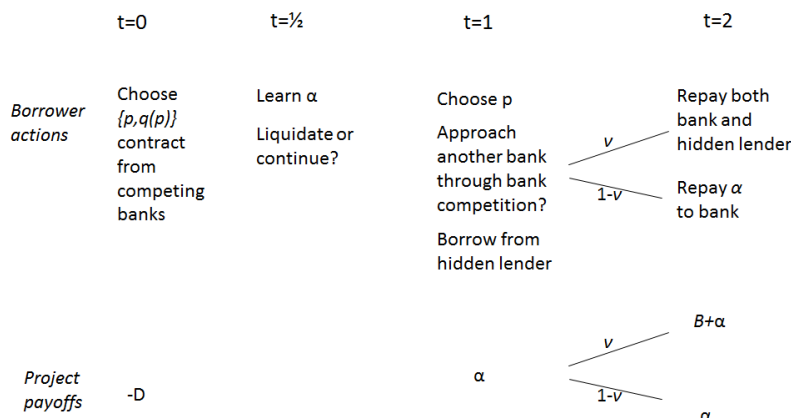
t=0 t=½ t=1 t=2

Borrower actions

Choose $\{p,q(p)\}$ contract from competing banks

Learn α

Liquidate or continue?

Choose p

Approach another bank through bank competition?

Borrow from hidden lender

$v$

$1-v$

Repay both bank and hidden lender

Repay $\alpha$ to bank

Project payoffs

-D

α

$v$

$1-v$

B+α

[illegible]